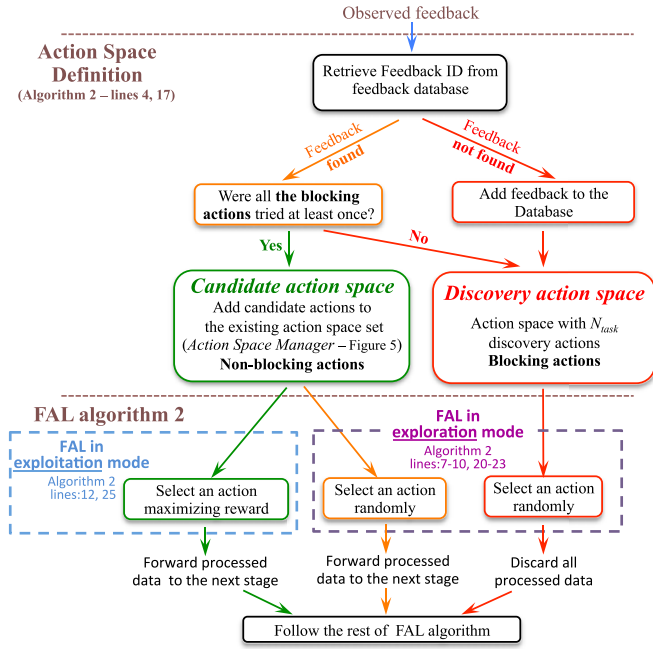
Observed feedback

Action Space Definition
(Algorithm 2 – lines 4, 17)

Retrieve Feedback ID from feedback database

Feedback found

Feedback not found

Were all the blocking actions tried at least once?

Add feedback to the Database

Yes

No

Candidate action space
Add candidate actions to the existing action space set (Action Space Manager – Figure 5)
Non-blocking actions

Discovery action space
Action space with $N_{task}$ discovery actions
Blocking actions

FAL algorithm 2

FAL in exploitation mode
Algorithm 2
lines:12, 25

FAL in exploration mode
Algorithm 2
lines:7-10, 20-23

Select an action maximizing reward

Select an action randomly

Select an action randomly

Forward processed data to the next stage

Forward processed data to the next stage

Discard all processed data

Follow the rest of FAL algorithm